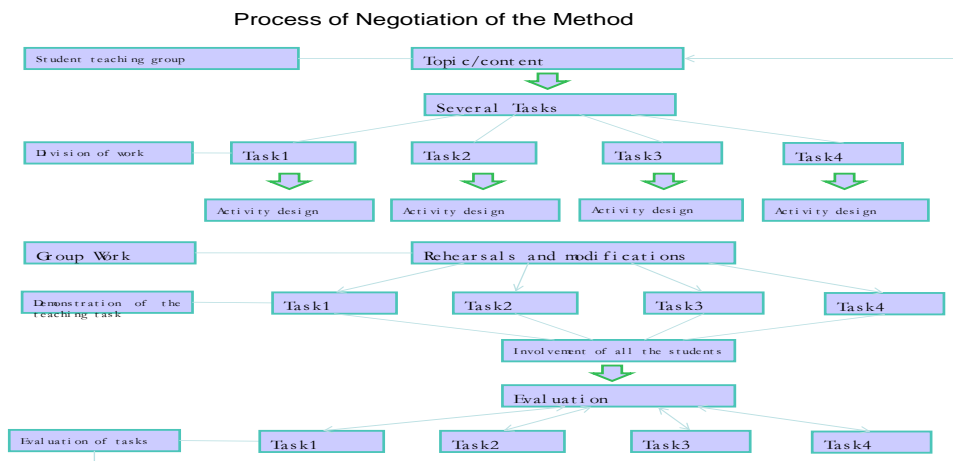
Process of Negotiation of the Method

Student teaching group

Topic/content

Several Tasks

Division of work

Task1

Task2

Task3

Task4

Activity design

Activity design

Activity design

Activity design

Group Work

Rehearsals and modifications

Demonstration of the teaching task

Task1

Task2

Task3

Task4

Involvement of all the students

Evaluation

Evaluation of tasks

Task1

Task2

Task3

Task4